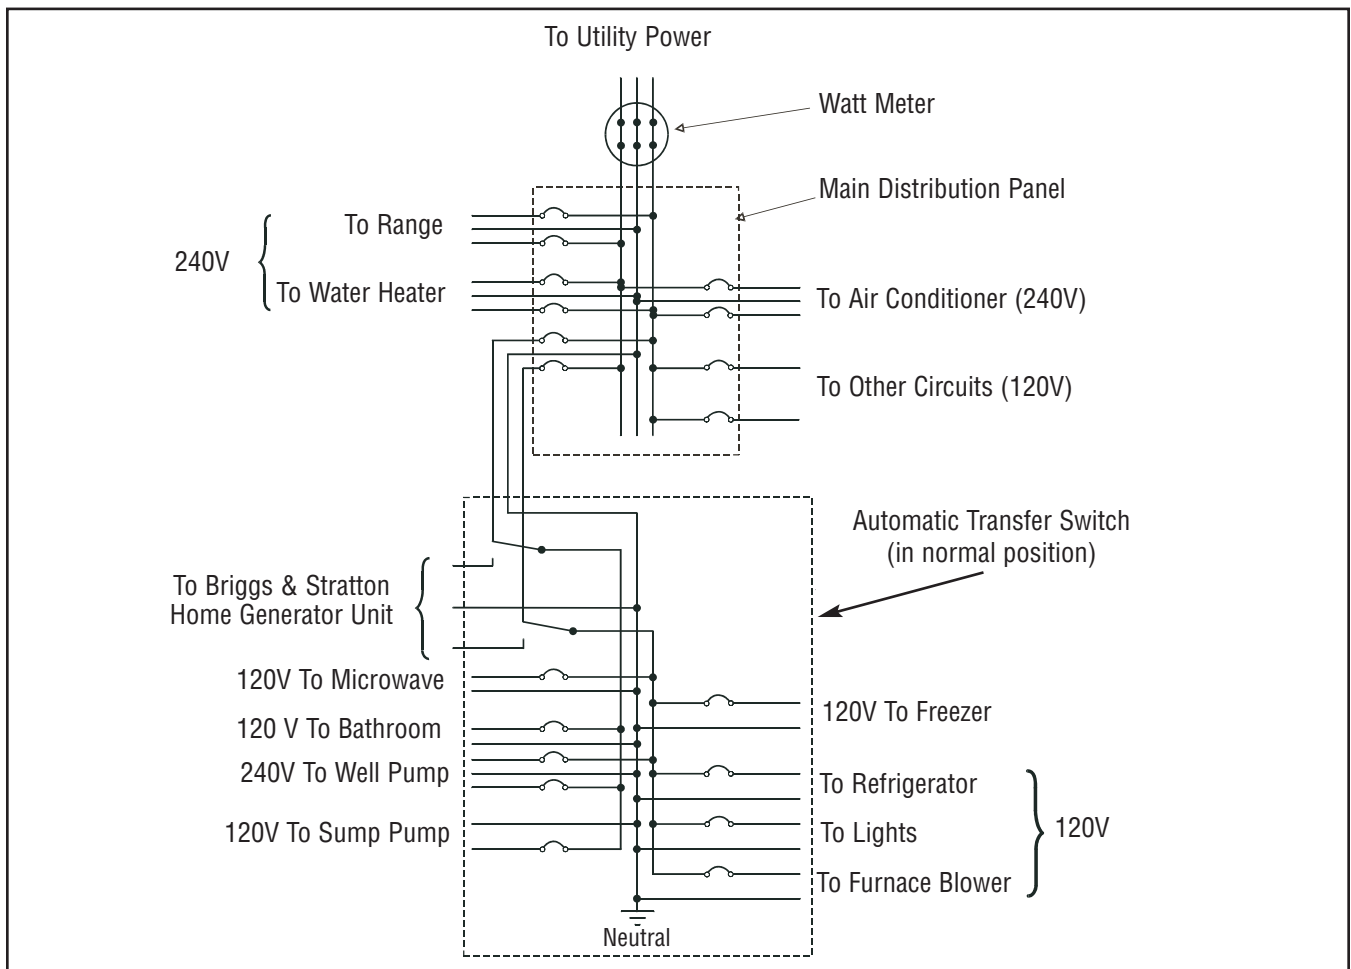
To Utility Power

Watt Meter

Main Distribution Panel

240V

To Range

To Water Heater

To Air Conditioner (240V)

To Other Circuits (120V)

Automatic Transfer Switch
(in normal position)

To Briggs & Stratton
Home Generator Unit

120V To Microwave

120 V To Bathroom

240V To Well Pump

120V To Sump Pump

120V To Freezer

To Refrigerator

To Lights

To Furnace Blower

120V

Neutral